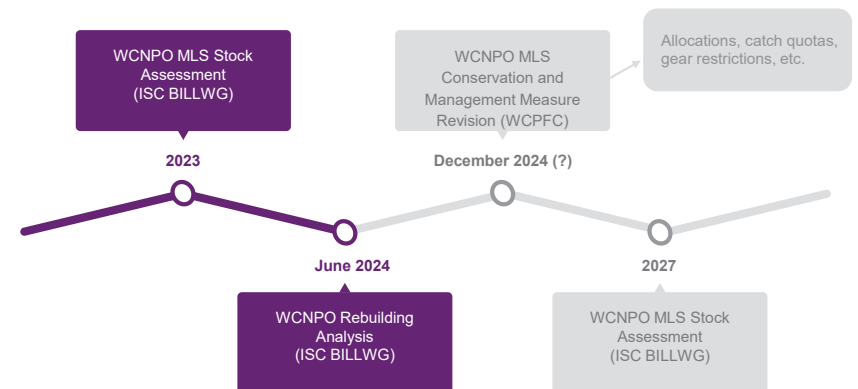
WCNPO MLS Stock Assessment (ISC BILLWG)

2023

WCNPO MLS Conservation and Management Measure Revision (WCPFC)

December 2024 (?)

Allocations, catch quotas, gear restrictions, etc.

June 2024

WCNPO Rebuilding Analysis (ISC BILLWG)

2027

WCNPO MLS Stock Assessment (ISC BILLWG)